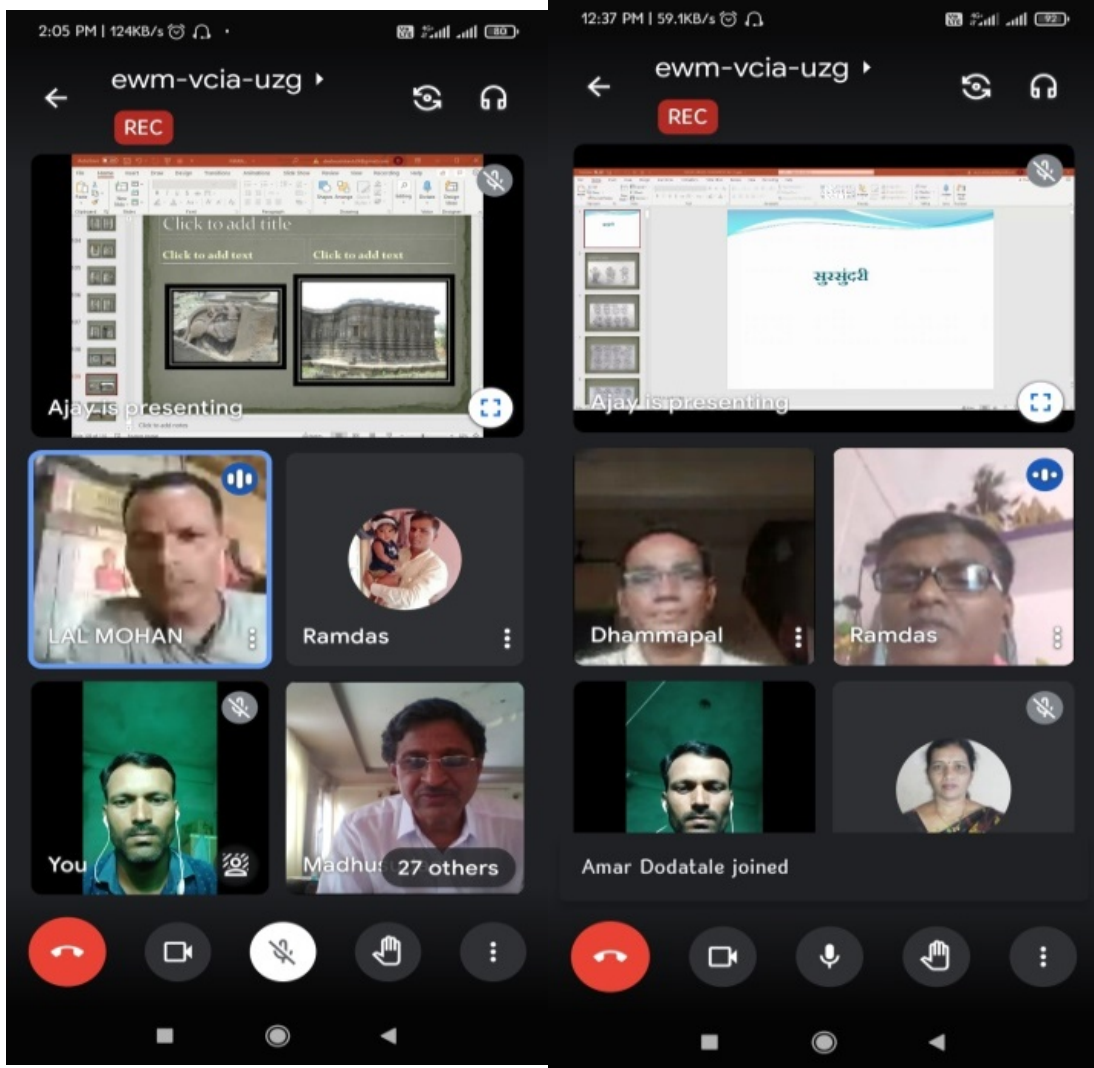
2:05 PM | 124KB/s
80

ewm-vcia-uzg
REC

Click to add title
Click to add text
Click to add text

Ajay is presenting

LAL MOHAN
Ramdas
You
Madhus
27 others

12:37 PM | 59.1KB/s
92

ewm-vcia-uzg
REC

सुरसुंदरी

Ajay is presenting

Dhammapal
Ramdas

Amar Dodatale joined